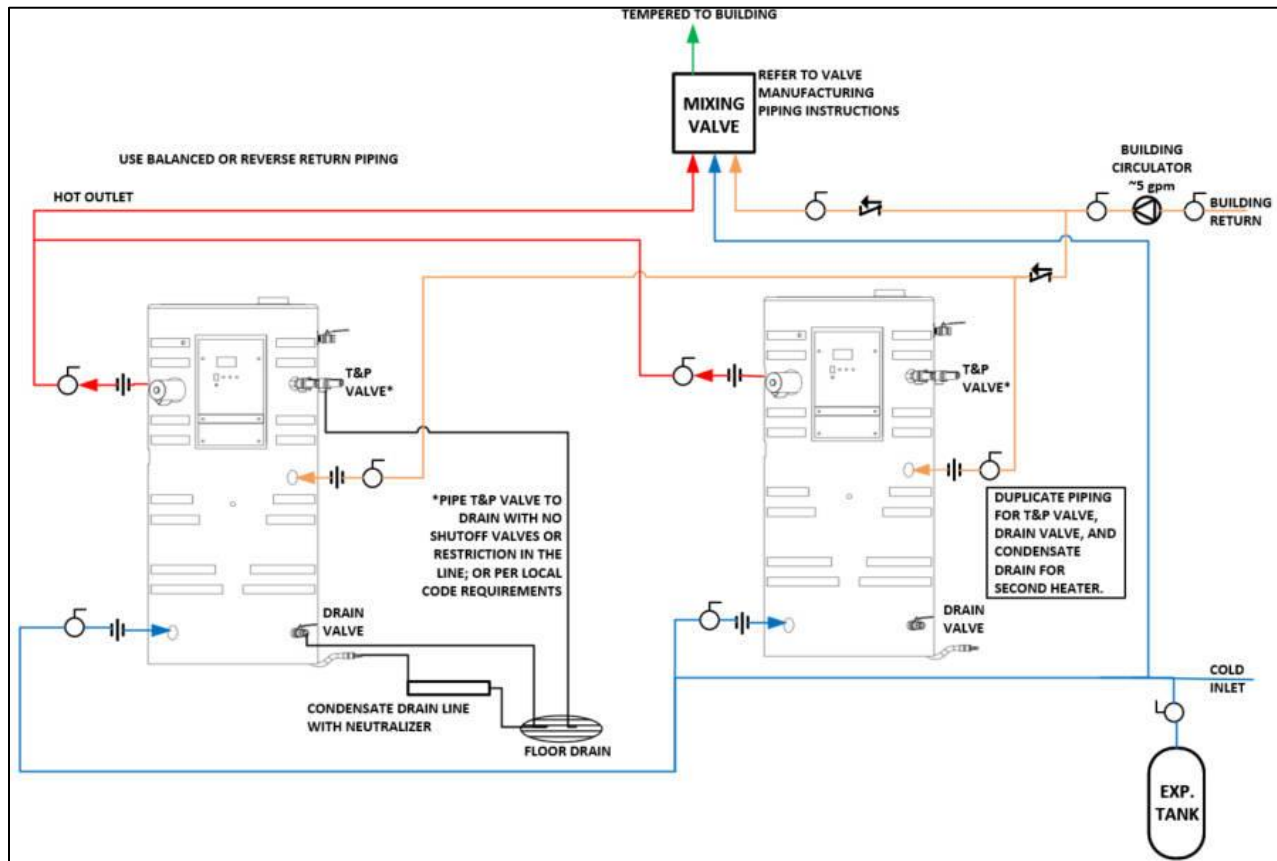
TEMPERED TO BUILDING

MIXING VALVE

REFER TO VALVE MANUFACTURING PIPING INSTRUCTIONS

USE BALANCED OR REVERSE RETURN PIPING

BUILDING CIRCULATOR ~5 gpm

BUILDING RETURN

HOT OUTLET

T&P VALVE*

T&P VALVE*

*PIPE T&P VALVE TO DRAIN WITH NO SHUTOFF VALVES OR RESTRICTION IN THE LINE; OR PER LOCAL CODE REQUIREMENTS

DUPLICATE PIPING FOR T&P VALVE, DRAIN VALVE, AND CONDENSATE DRAIN FOR SECOND HEATER.

DRAIN VALVE

DRAIN VALVE

COLD INLET

CONDENSATE DRAIN LINE WITH NEUTRALIZER

FLOOR DRAIN

EXP. TANK